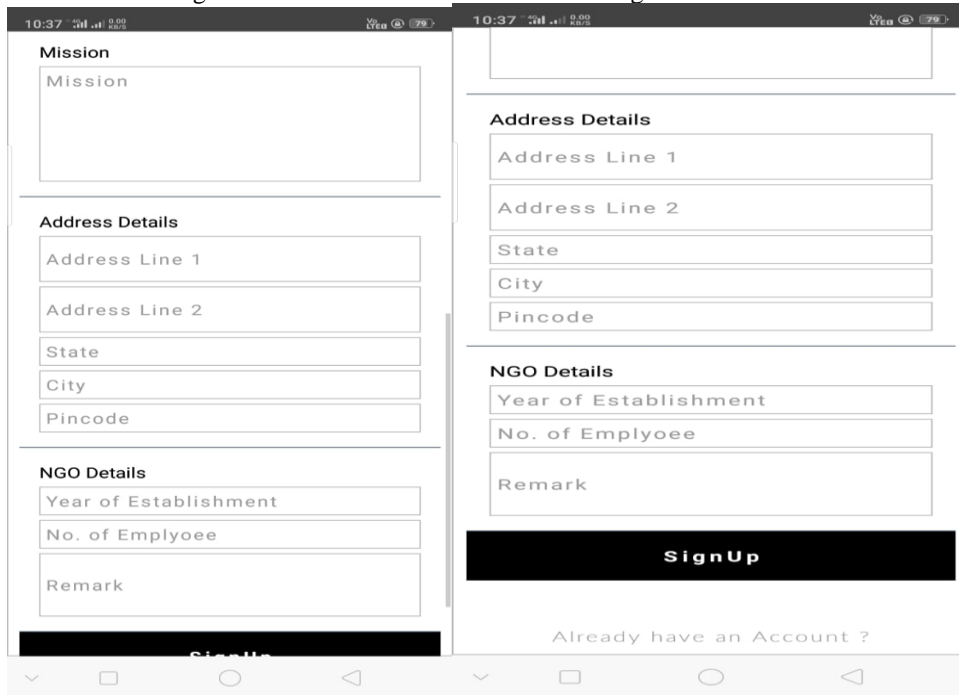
10:37 4G 0.00 KB/S Vo LTE 79

Mission

Mission

Address Details

Address Line 1

Address Line 2

State

City

Pincode

NGO Details

Year of Establishment

No. of Emplyoee

Remark

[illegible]

10:37 4G 0.00 KB/S Vo LTE 79

Address Details

Address Line 1

Address Line 2

State

City

Pincode

NGO Details

Year of Establishment

No. of Emplyoee

Remark

SignUp

Already have an Account ?